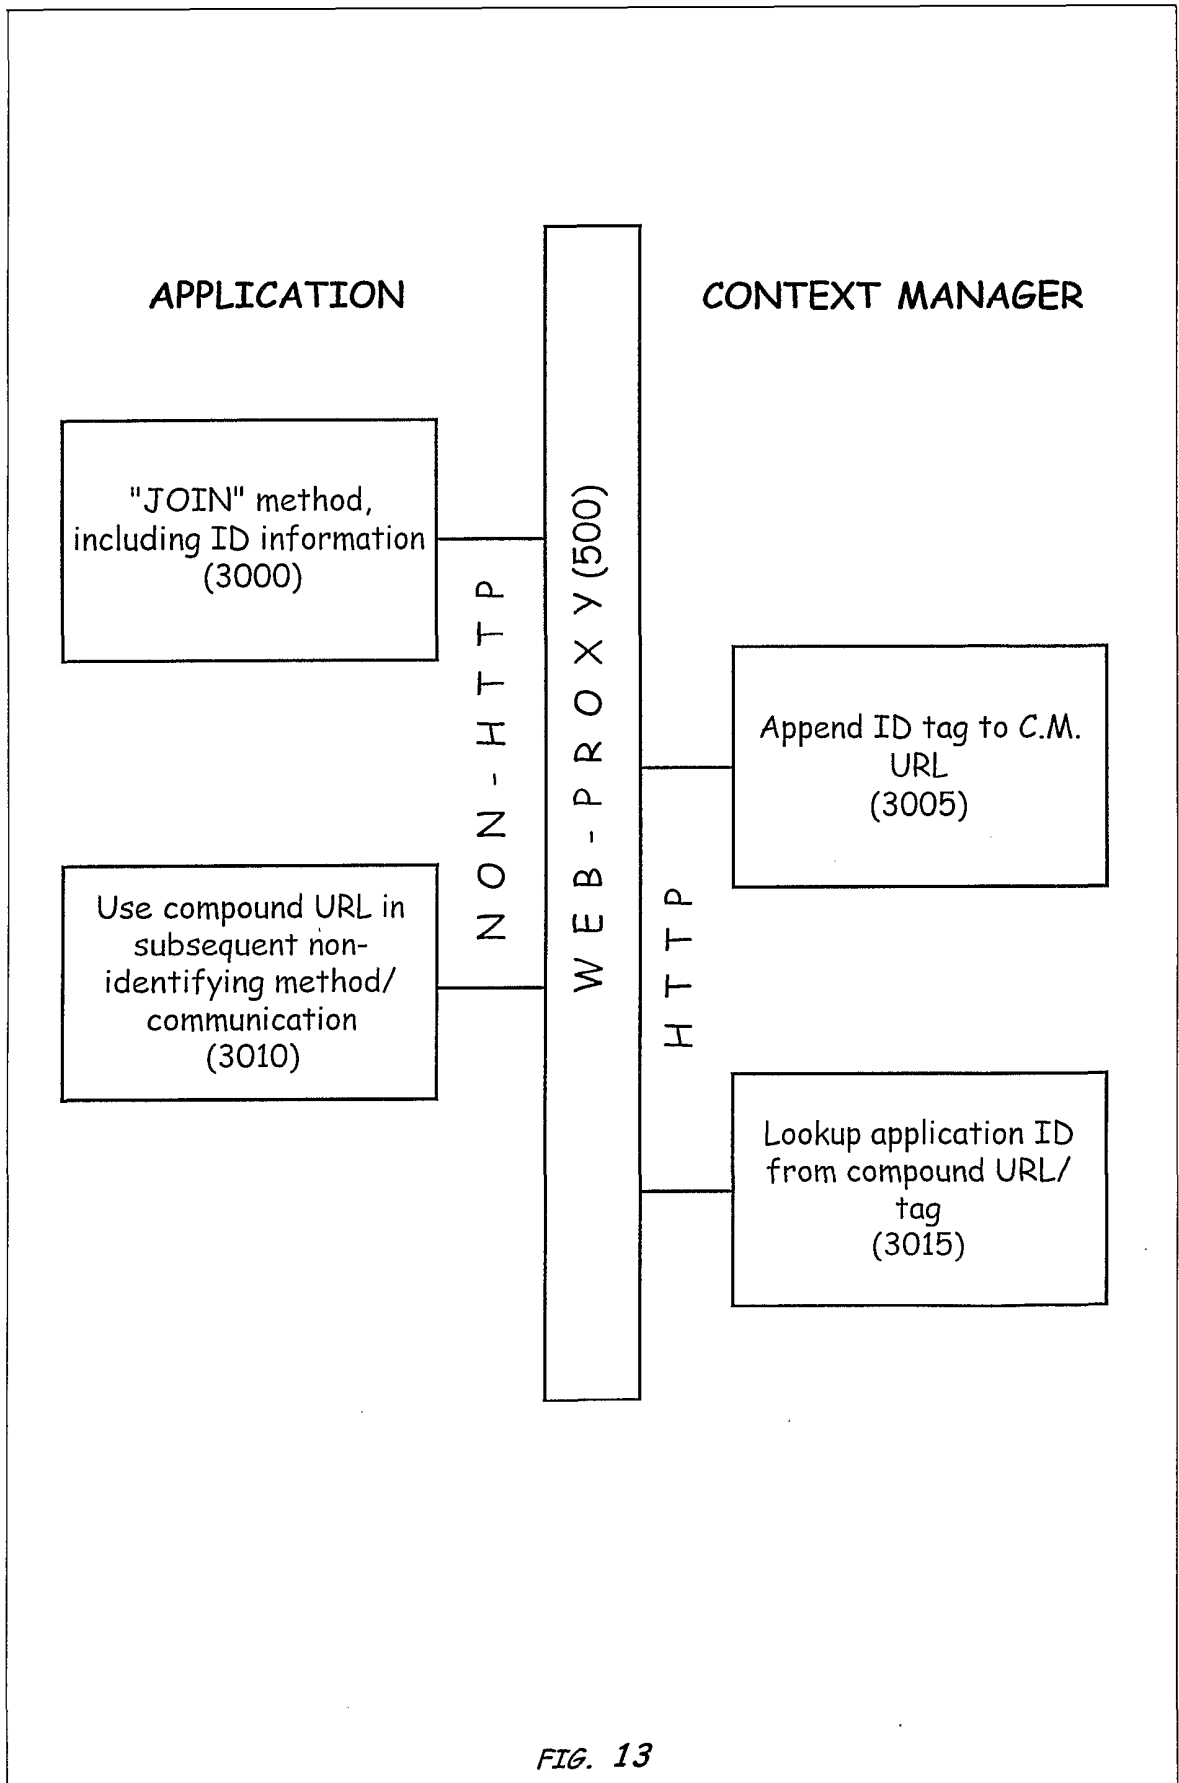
APPLICATION

CONTEXT MANAGER

"JOIN" method, including ID information (3000)

NON-HTTP

WEB-PROXY (500)

Append ID tag to C.M. URL (3005)

HTTP

Use compound URL in subsequent non-identifying method/ communication (3010)

Lookup application ID from compound URL/ tag (3015)

FIG. 13